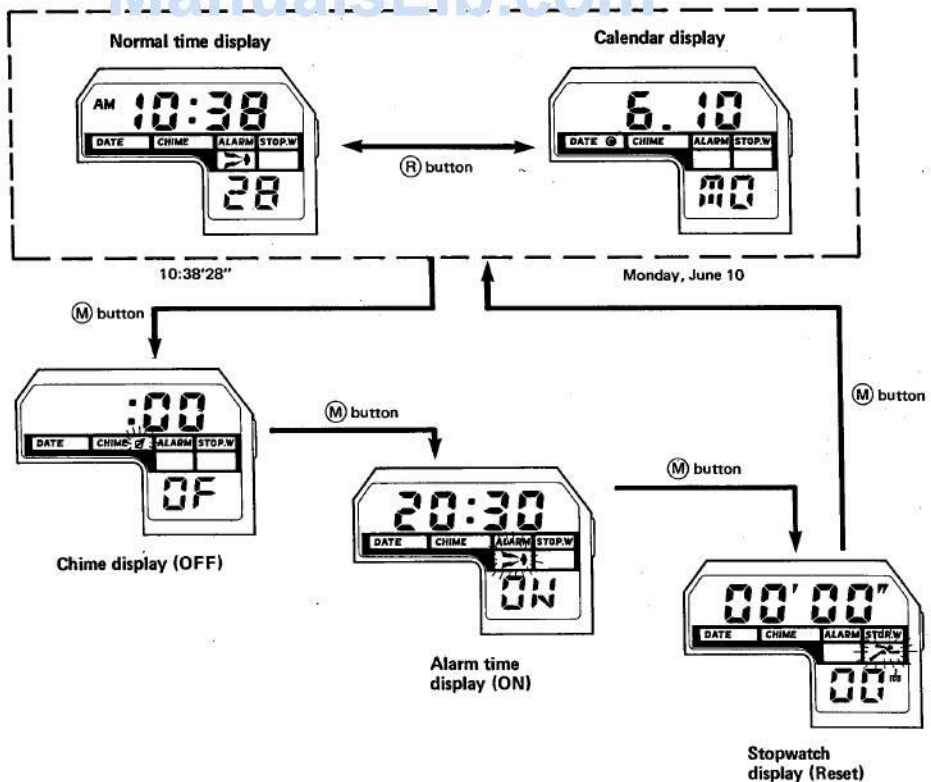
ManualsLib.com

Normal time display

AM 10:38
DATE CHIME ALARM STOP.W
28

Calendar display

6.10
DATE CHIME ALARM STOP.W
MO

Ⓡ button

10:38'28"

Monday, June 10

Ⓜ button

:00
DATE CHIME ALARM STOP.W
OF

Chime display (OFF)

Ⓜ button

20:30
DATE CHIME ALARM STOP.W
ON

Alarm time display (ON)

Ⓜ button

00'00"
DATE CHIME ALARM STOP.W
00

Stopwatch display (Reset)

Ⓜ button